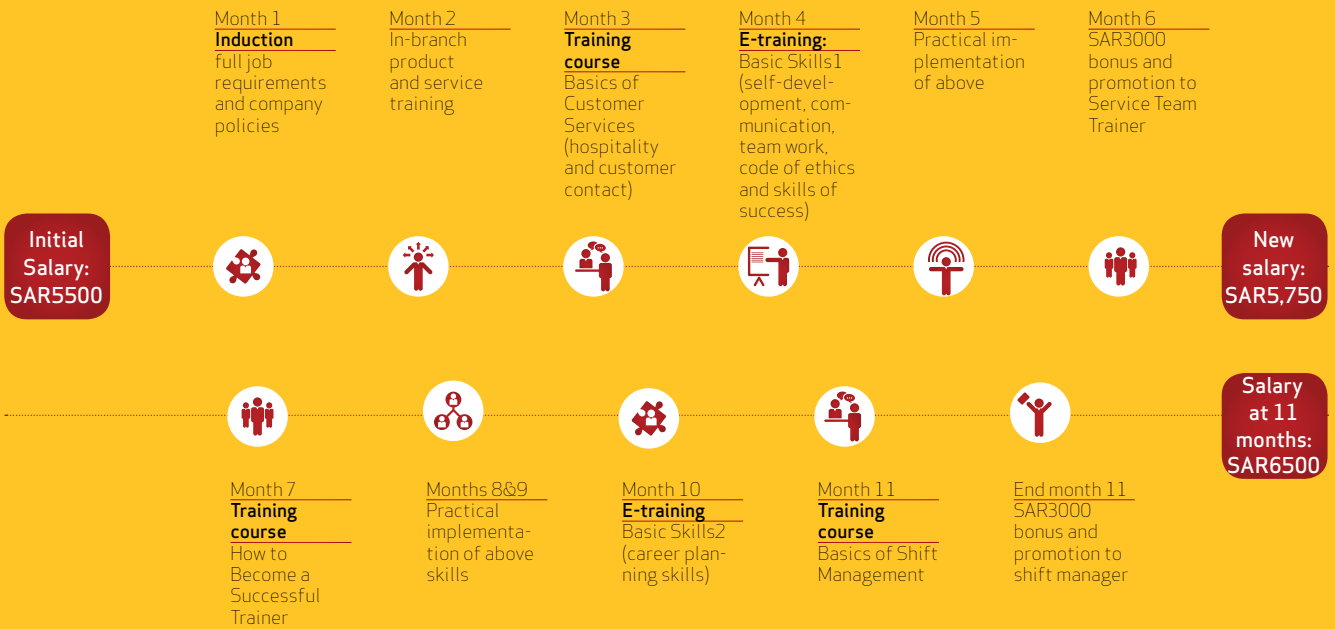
Month 1
Induction
full job requirements and company policies

Month 2
In-branch product and service training

Month 3
Training course
Basics of Customer Services (hospitality and customer contact)

Month 4
E-training:
Basic Skills1 (self-development, communication, team work, code of ethics and skills of success)

Month 5
Practical implementation of above

Month 6
SAR3000 bonus and promotion to Service Team Trainer

Initial Salary: SAR5500

New salary: SAR5,750

Salary at 11 months: SAR6500

Month 7
Training course
How to Become a Successful Trainer

Months 8&9
Practical implementation of above skills

Month 10
E-training
Basic Skills2 (career planning skills)

Month 11
Training course
Basics of Shift Management

End month 11
SAR3000 bonus and promotion to shift manager